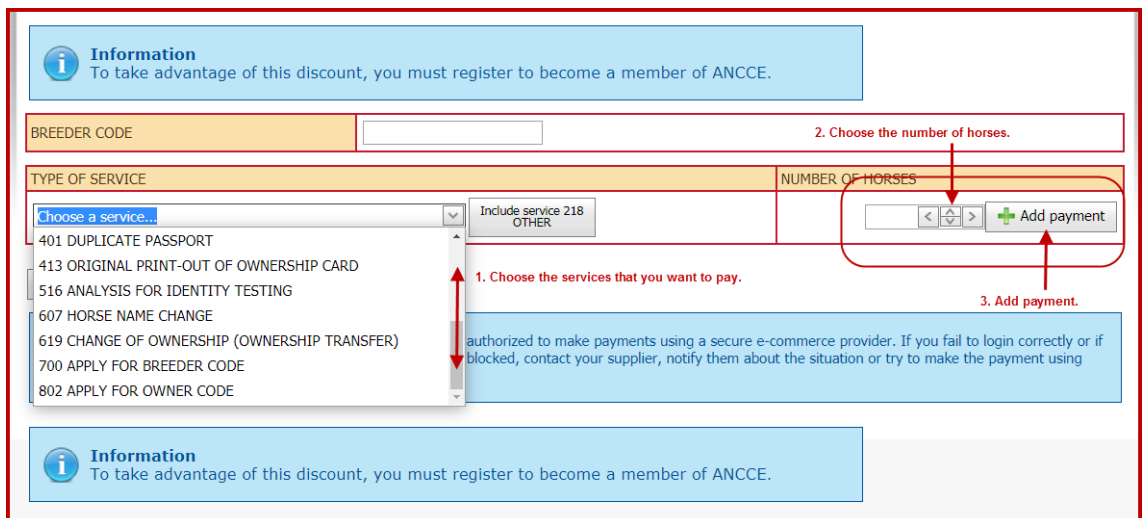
Information
To take advantage of this discount, you must register to become a member of ANCCE.

BREEDER CODE

2. Choose the number of horses.

| TYPE OF SERVICE | NUMBER OF HORSES |
|---|---|

Choose a service...

Include service 218 OTHER

Add payment

401 DUPLICATE PASSPORT
413 ORIGINAL PRINT-OUT OF OWNERSHIP CARD
516 ANALYSIS FOR IDENTITY TESTING
607 HORSE NAME CHANGE
619 CHANGE OF OWNERSHIP (OWNERSHIP TRANSFER)
700 APPLY FOR BREEDER CODE
802 APPLY FOR OWNER CODE

1. Choose the services that you want to pay.

3. Add payment.

authorized to make payments using a secure e-commerce provider. If you fail to login correctly or if blocked, contact your supplier, notify them about the situation or try to make the payment using

Information
To take advantage of this discount, you must register to become a member of ANCCE.